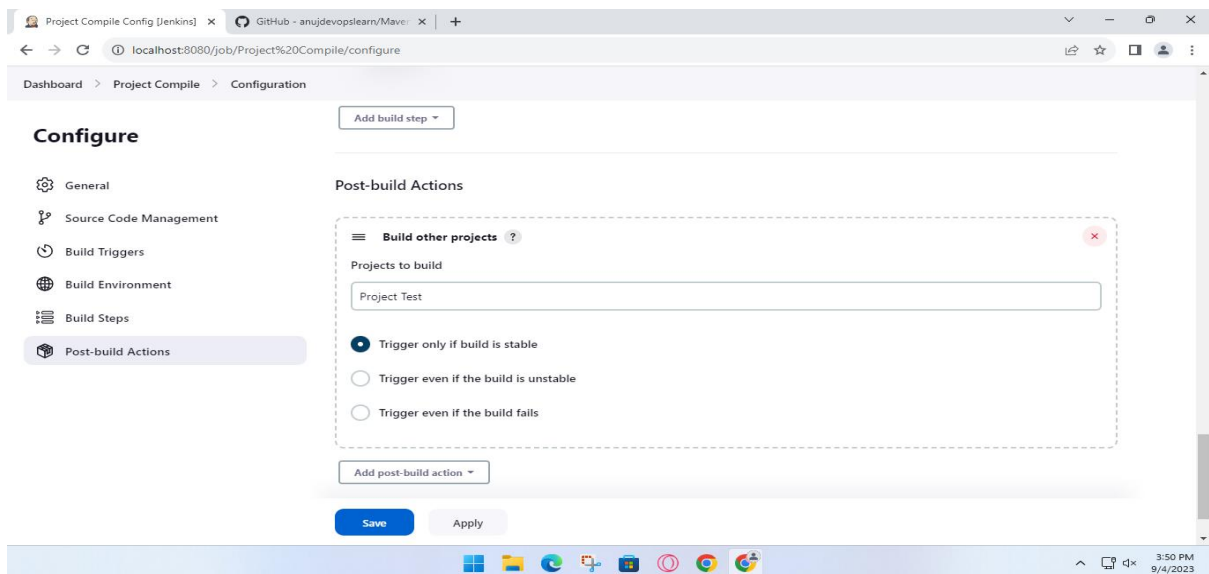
Project Compile Config [Jenkins] × GitHub - anujdevopslearn/Maven × +

localhost:8080/job/Project%20Compile/configure

Dashboard > Project Compile > Configuration

Configure

General

Source Code Management

Build Triggers

Build Environment

Build Steps

Post-build Actions

Add build step ▾

Post-build Actions

Build other projects ?

Projects to build

Project Test

Trigger only if build is stable

Trigger even if the build is unstable

Trigger even if the build fails

Add post-build action ▾

Save Apply

3:50 PM
9/4/2023